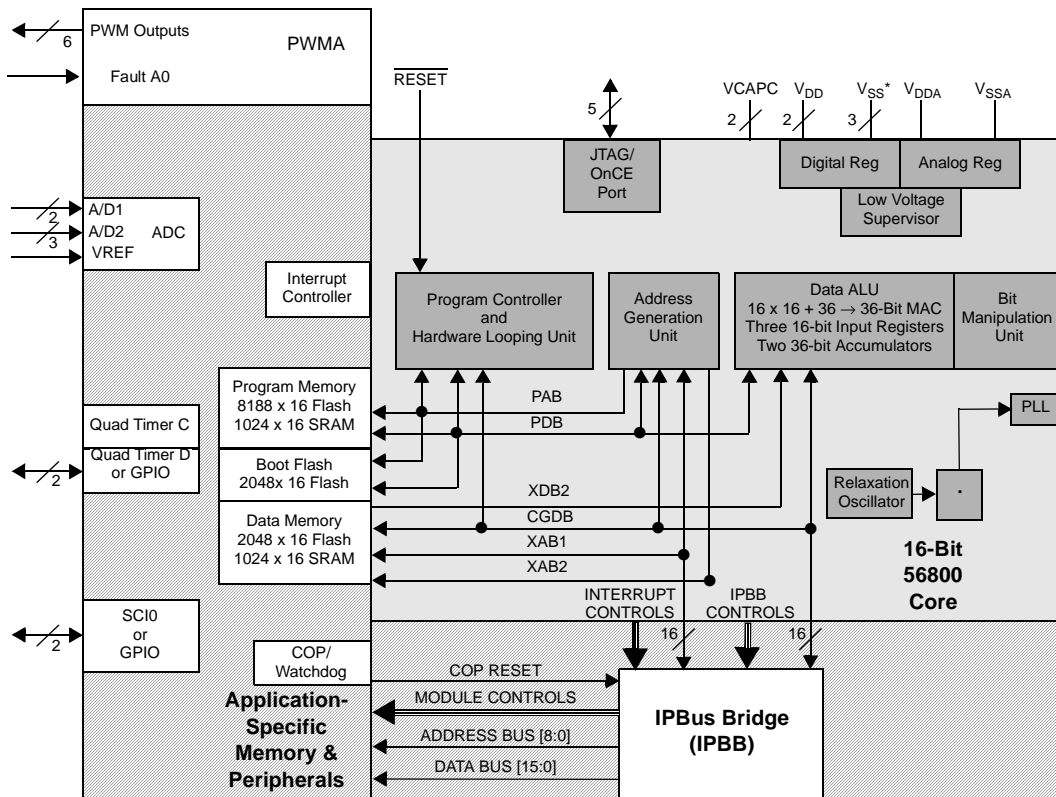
6
PWM Outputs
PWMA
Fault A0

$\overline{\text{RESET}}$

5

JTAG/
OnCE
Port

VCAPC
2
$V_{DD}$
2
$V_{SS}$*
3
$V_{DDA}$
$V_{SSA}$

Digital Reg
Analog Reg
Low Voltage
Supervisor

2
A/D1
3
A/D2
VREF
ADC

Interrupt
Controller

Program Controller
and
Hardware Looping Unit

Address
Generation
Unit

Data ALU
16 x 16 + 36 $\rightarrow$ 36-Bit MAC
Three 16-bit Input Registers
Two 36-bit Accumulators

Bit
Manipulation
Unit

Program Memory
8188 x 16 Flash
1024 x 16 SRAM

PAB
PDB

PLL

Quad Timer C
2
Quad Timer D
or GPIO

Boot Flash
2048x 16 Flash

Relaxation
Oscillator

XDB2
CGDB
XAB1
XAB2

Data Memory
2048 x 16 Flash
1024 x 16 SRAM

16-Bit
56800
Core

INTERRUPT
CONTROLS
IPBB
CONTROLS
16
16

2
SCI0
or
GPIO

COP/
Watchdog

COP RESET
MODULE CONTROLS
ADDRESS BUS [8:0]
DATA BUS [15:0]

Application-
Specific
Memory &
Peripherals

IPBus Bridge
(IPBB)